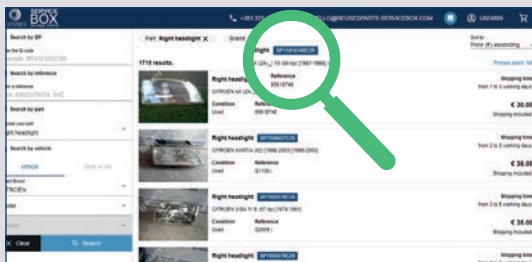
SERVICE BOX
+381 21 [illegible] LLO@REUSEDPARTS-SERVICEBOX.COM
U624809

Search by SP
the ID code
ample: RFH12392299
Search by reference
e reference
ple: KR0307PCH, 9HC
Search by part
ight headlight
Search by vehicle
VEHICLE
TROËN
odel
Clear
Search

Part: Right headlight ×
Brand
1715 results.
Sort by
Price (€) ascending
Process each 1 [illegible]

Right headlight SP1416148CIN
CITROËN AX (ZA-_) 10 (50 hp) (1987-1998)
Reference 95518749
Condition Used
Reference 95518749
Shipping time from 1 to 3 working days
€ 30.00
Shipping included

Right headlight SP7000487CIN
CITROËN XANTIA (X2) (1998-2003) (1998-2003)
Condition Used
Reference Q1105
Shipping time from 3 to 5 working days
€ 35.00
Shipping included

Right headlight SP7000518CIN
CITROËN VISA IV (67 hp) (1979-1991)
Condition Used
Reference Q2005
Shipping time from 3 to 5 working days
€ 35.00
Shipping included

Right headlight SP7000478CIN